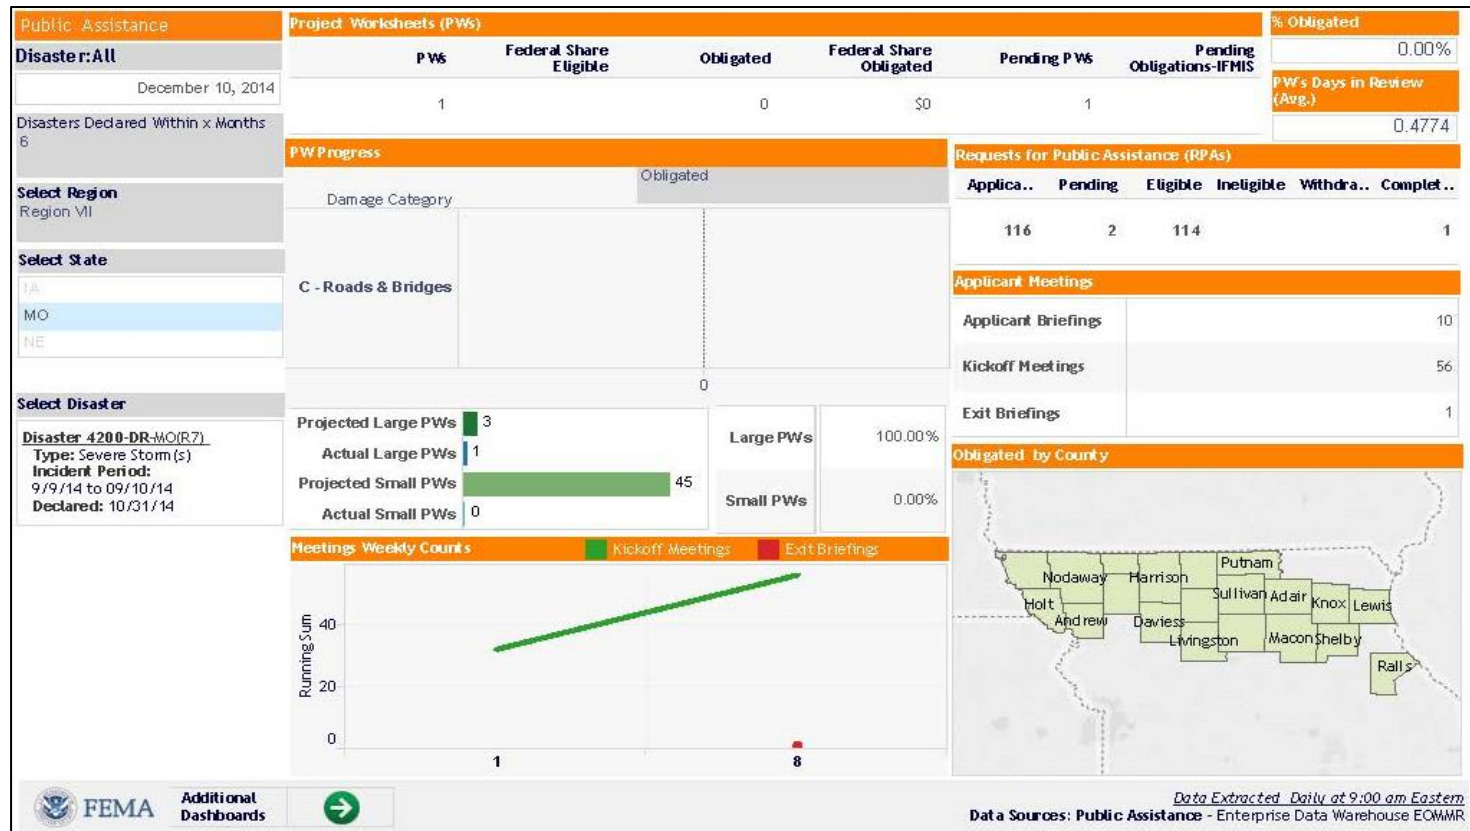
Public Assistance

Disaster:All

December 10, 2014

Disasters Declared Within x Months
6

Select Region
Region VII

Select State
IA
MO
NE

Select Disaster

Disaster 4200-DR-MO(R7)
Type: Severe Storm(s)
Incident Period:
9/9/14 to 09/10/14
Declared: 10/31/14

Project Worksheets (PWs)

| PWs | Federal Share Eligible | Obligated | Federal Share Obligated | Pending PWs | Pending Obligations-IFMIS |
|---|---|---|---|---|---|
| 1 | | 0 | $0 | 1 | |

% Obligated
0.00%

PW's Days in Review (Avg.)
0.4774

PW Progress

Damage Category
Obligated
C - Roads & Bridges
0

Projected Large PWs 3
Actual Large PWs 1
Projected Small PWs 45
Actual Small PWs 0

| Large PWs | 100.00% |
|---|---|
| Small PWs | 0.00% |

Requests for Public Assistance (RPAs)

| Applica.. | Pending | Eligible | Ineligible | Withdra.. | Complet.. |
|---|---|---|---|---|---|
| 116 | 2 | 114 | | | 1 |

Applicant Meetings

| Applicant Briefings | 10 |
|---|---|
| Kickoff Meetings | 56 |
| Exit Briefings | 1 |

Obligated by County

Nodaway Harrison Putnam Sullivan Adair Knox Lewis Holt Andrew Davies Livingston Macon Shelby Ralls

Meetings Weekly Counts Kickoff Meetings Exit Briefings

Running Sum
40
20
0
1
8

FEMA
Additional Dashboards

Data Extracted Daily at 9:00 am Eastern
Data Sources: Public Assistance - Enterprise Data Warehouse EOMMR